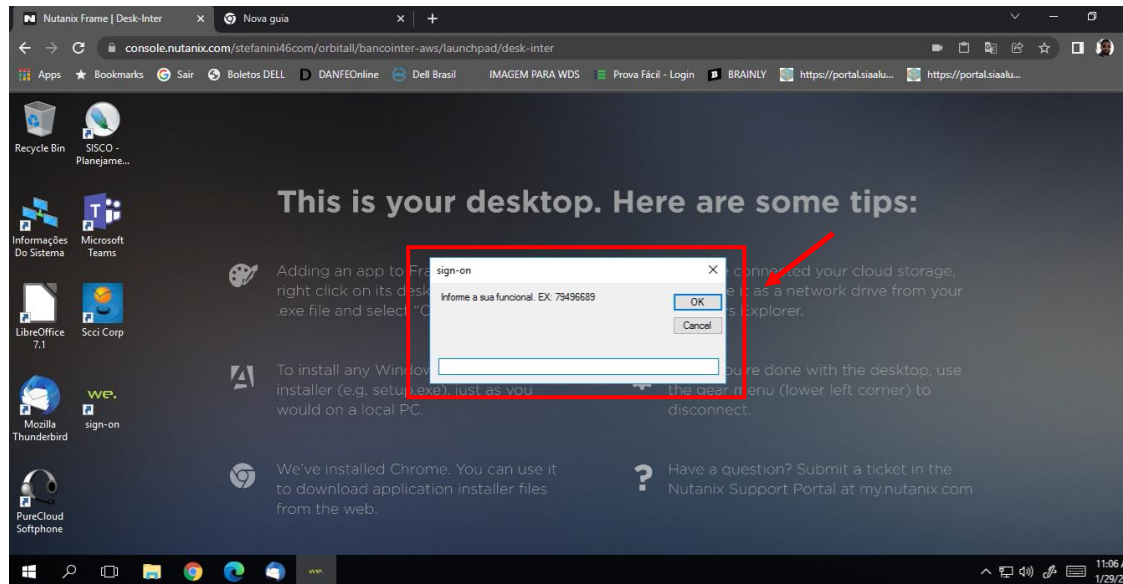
Nutanix Frame | Desk-Inter
Nova guia
console.nutanix.com/stefanini46com/orbitall/bancointer-aws/launchpad/desk-inter
Apps Bookmarks Sair Boletos DELL DANFEOnline Dell Brasil IMAGEM PARA WDS Prova Fácil - Login BRAINLY https://portal.siaalu... https://portal.siaalu...

Recycle Bin
SISCO - Planejame...
Informações Do Sistema
Microsoft Teams
LibreOffice 7.1
Scci Corp
Mozilla Thunderbird
sign-on
PureCloud Softphone

This is your desktop. Here are some tips:

Adding an app to Fra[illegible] right click on its desk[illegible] .exe file and select "C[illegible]

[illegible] connected your cloud storage, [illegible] it as a network drive from your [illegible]s Explorer.

To install any Windo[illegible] installer (e.g. setup.exe), just as you would on a local PC.

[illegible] you're done with the desktop, use the gear menu (lower left corner) to disconnect.

We've installed Chrome. You can use it to download application installer files from the web.

Have a question? Submit a ticket in the Nutanix Support Portal at my.nutanix.com

sign-on
Informe a sua funcional. EX: 79496689
OK
Cancel

11:06
1/29/2